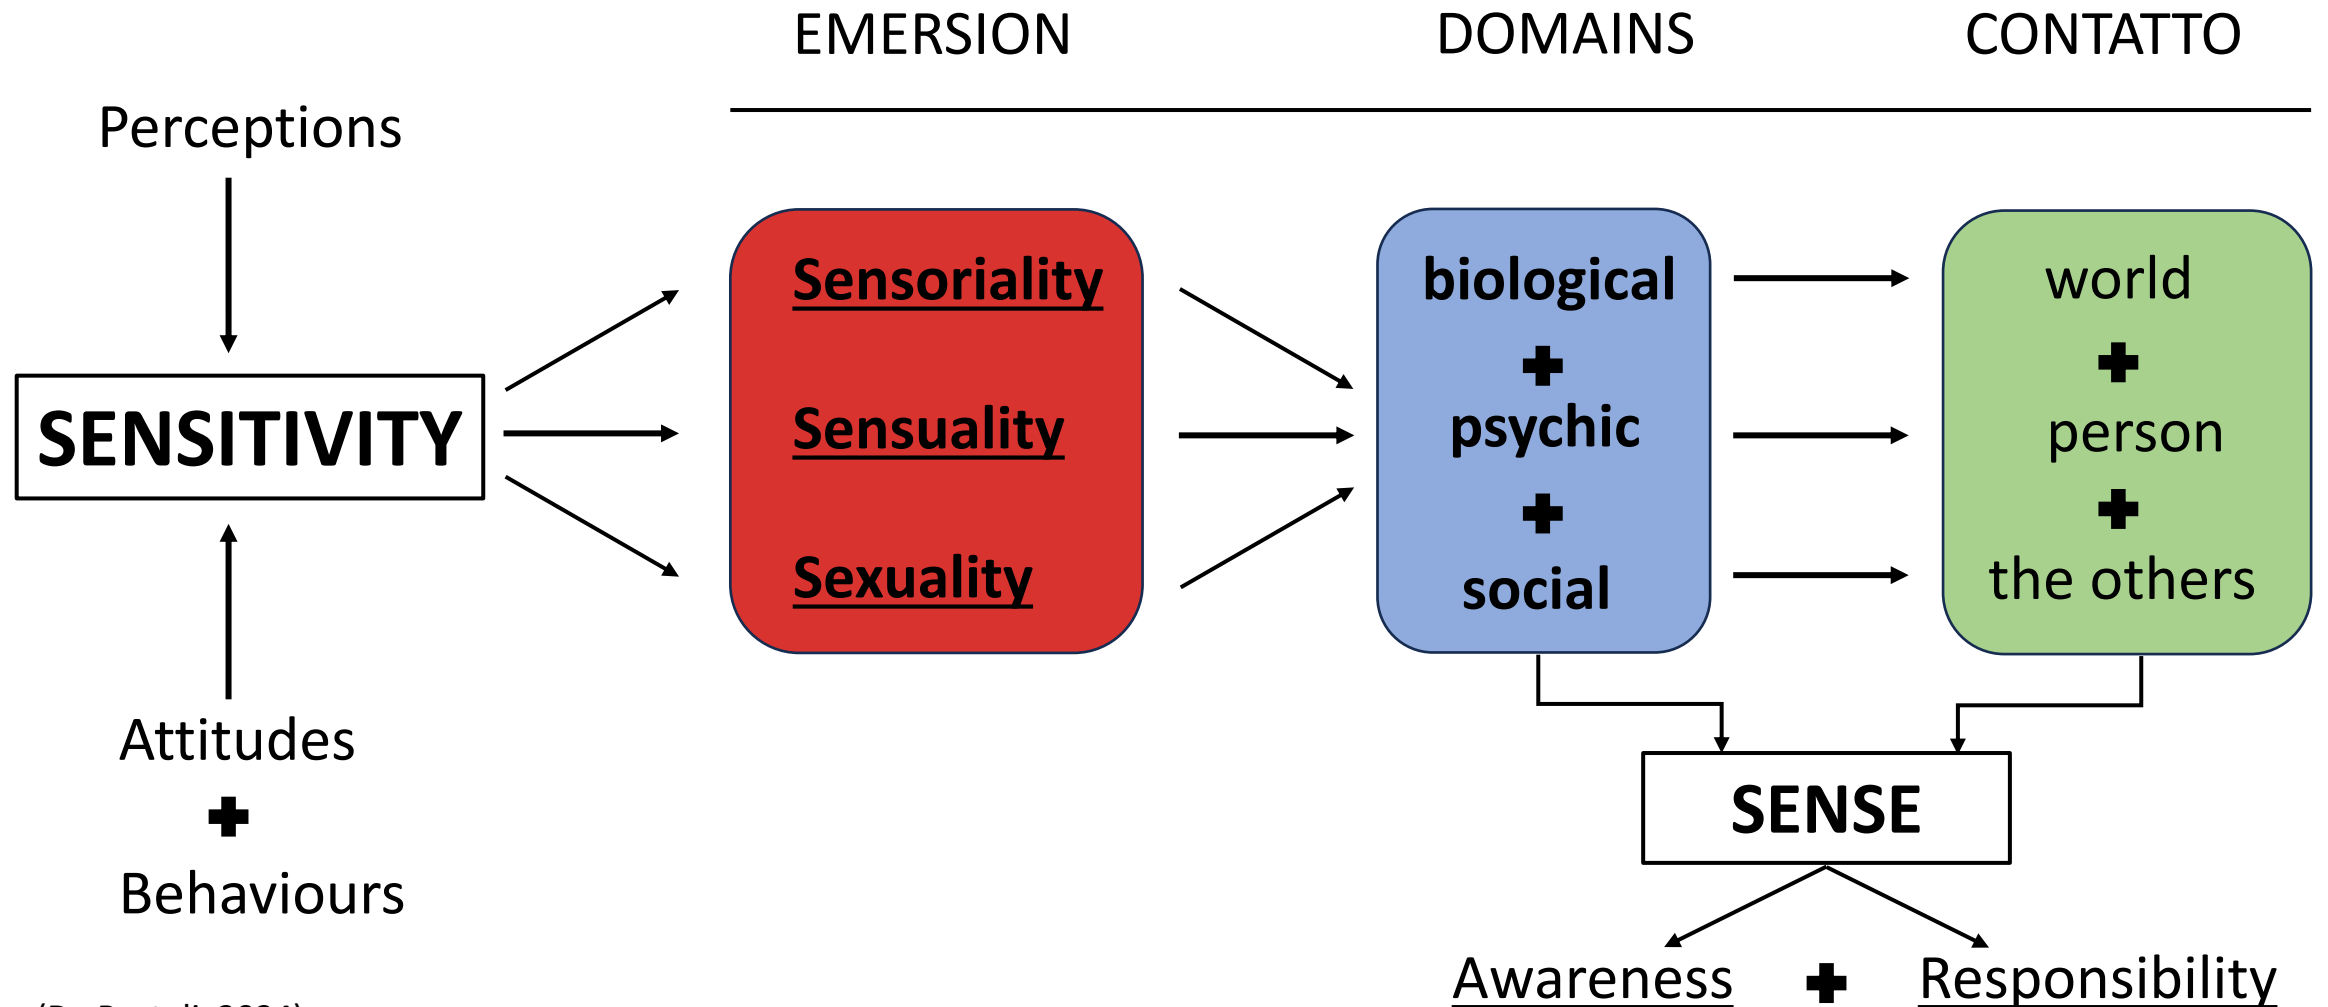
EMERSION DOMAINS CONTATTO

Perceptions

SENSITIVITY

Attitudes
+
Behaviours

Sensoriality
Sensuality
Sexuality

biological
+
psychic
+
social

world
+
person
+
the others

SENSE

Awareness + Responsibility

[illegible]